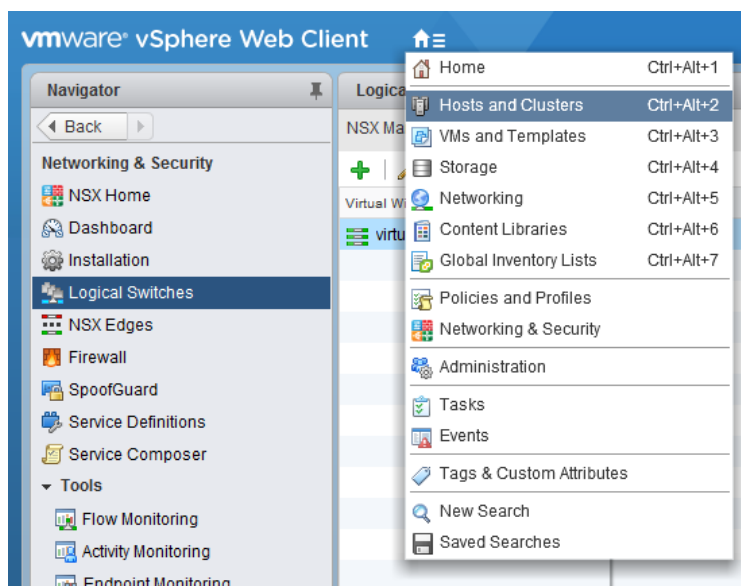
vmware® vSphere Web Client

Navigator

Back

Networking & Security

NSX Home

Dashboard

Installation

Logical Switches

NSX Edges

Firewall

SpoofGuard

Service Definitions

Service Composer

Tools

Flow Monitoring

Activity Monitoring

Endpoint Monitoring

Logica

NSX Ma

Virtual Wi

virtu

Home Ctrl+Alt+1

Hosts and Clusters Ctrl+Alt+2

VMs and Templates Ctrl+Alt+3

Storage Ctrl+Alt+4

Networking Ctrl+Alt+5

Content Libraries Ctrl+Alt+6

Global Inventory Lists Ctrl+Alt+7

Policies and Profiles

Networking & Security

Administration

Tasks

Events

Tags & Custom Attributes

New Search

Saved Searches